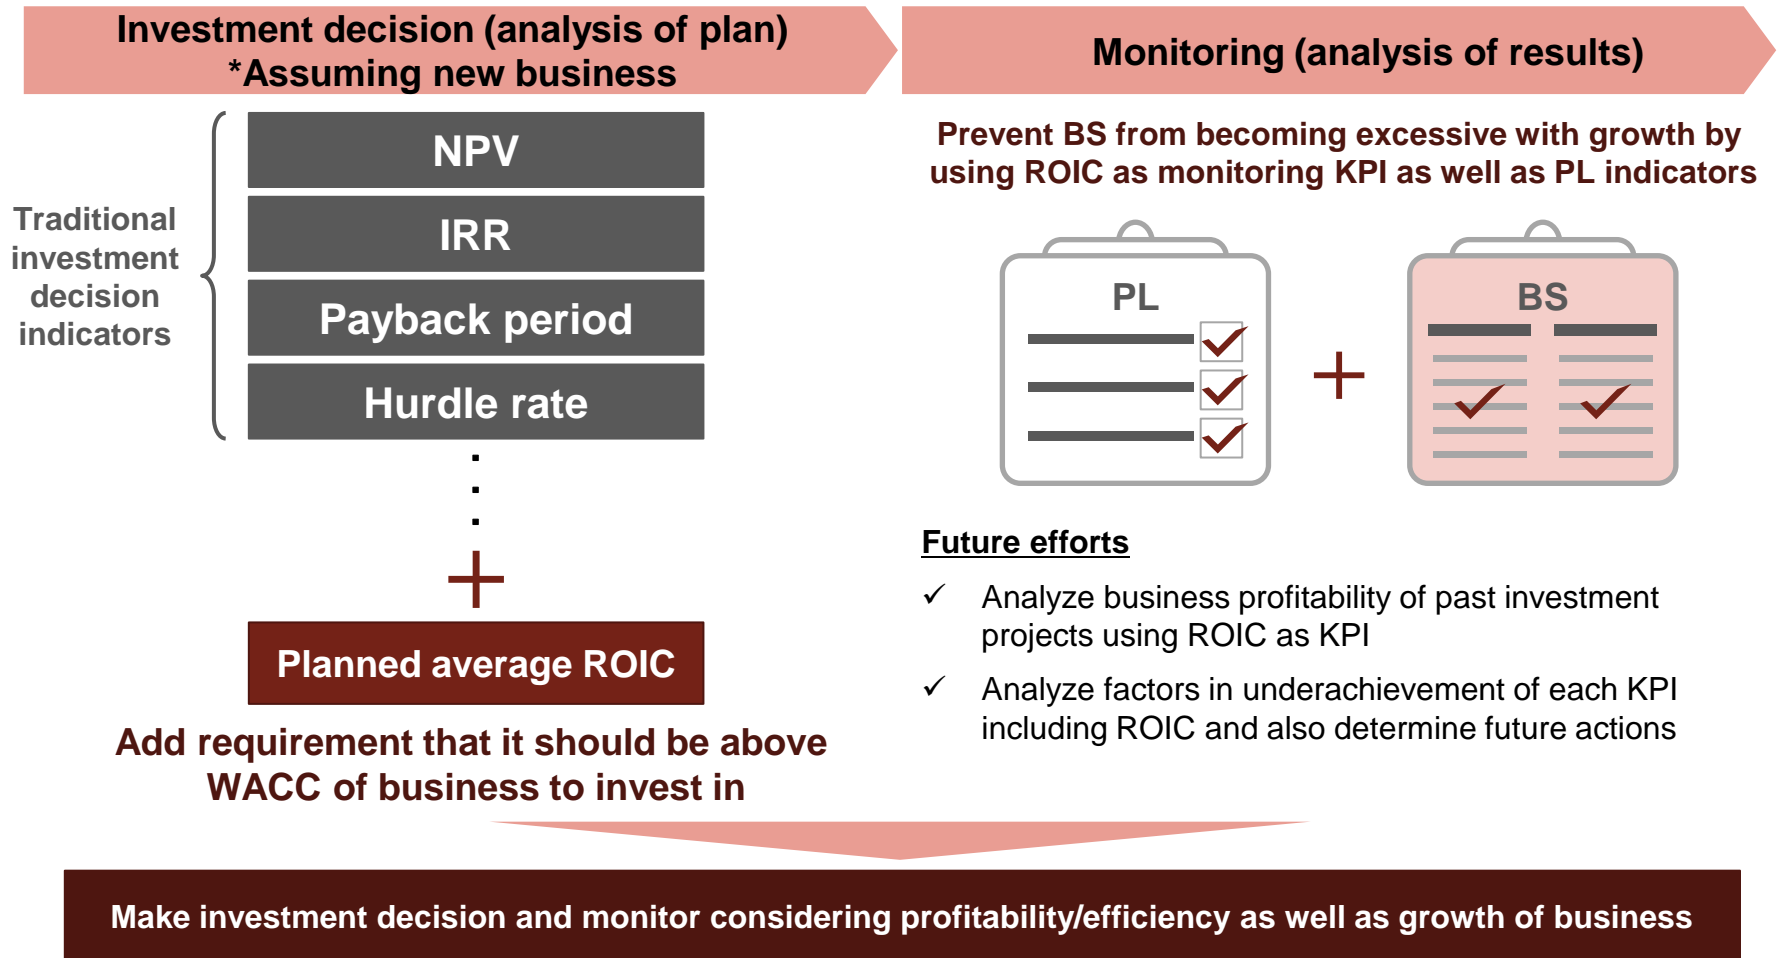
Investment decision (analysis of plan)
*Assuming new business

Monitoring (analysis of results)

Traditional investment decision indicators

NPV

IRR

Payback period

Hurdle rate

+

Planned average ROIC

Add requirement that it should be above WACC of business to invest in

Prevent BS from becoming excessive with growth by using ROIC as monitoring KPI as well as PL indicators

PL

+

BS

Future efforts

✓ Analyze business profitability of past investment projects using ROIC as KPI

✓ Analyze factors in underachievement of each KPI including ROIC and also determine future actions

Make investment decision and monitor considering profitability/efficiency as well as growth of business